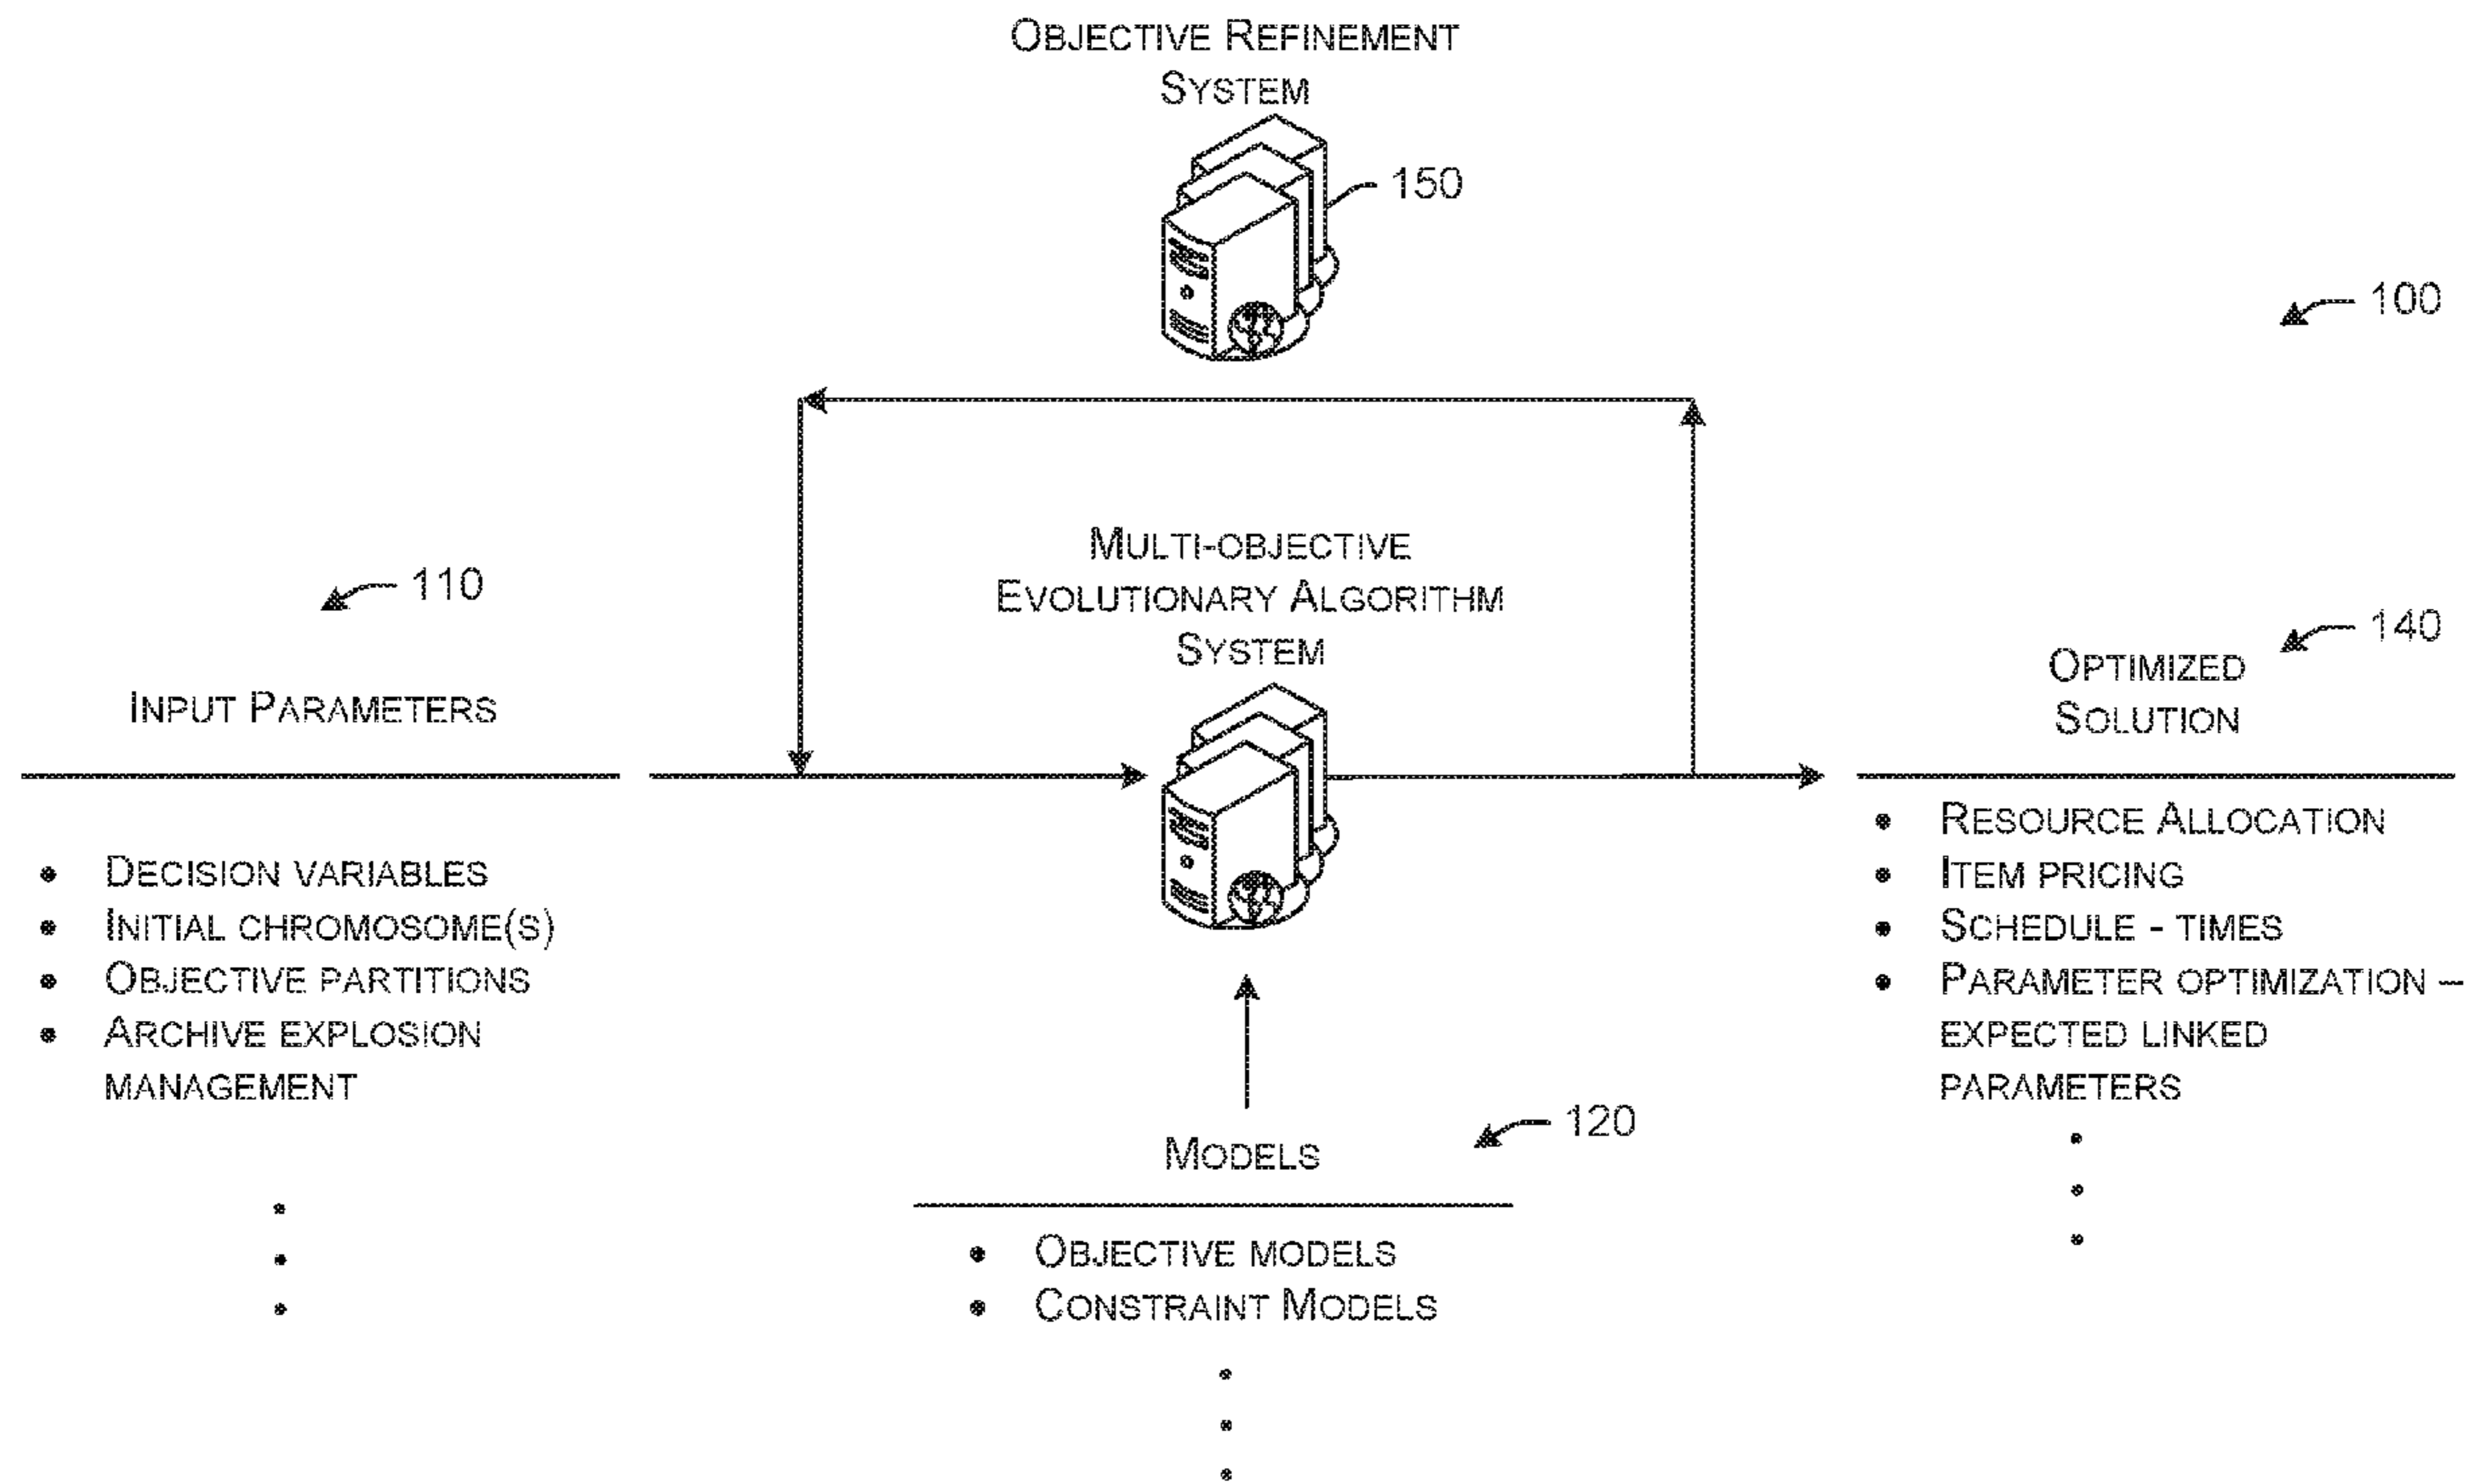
Objective Refinement System

150

100

Multi-objective Evolutionary Algorithm System

110

140

Input Parameters

Optimized Solution

- Decision variables
- Initial chromosome(s)
- Objective partitions
- Archive explosion management

•
•
•

- Resource Allocation
- Item pricing
- Schedule - times
- Parameter optimization – expected linked parameters

•
•
•

120

Models

- Objective models
- Constraint Models

•
•
•